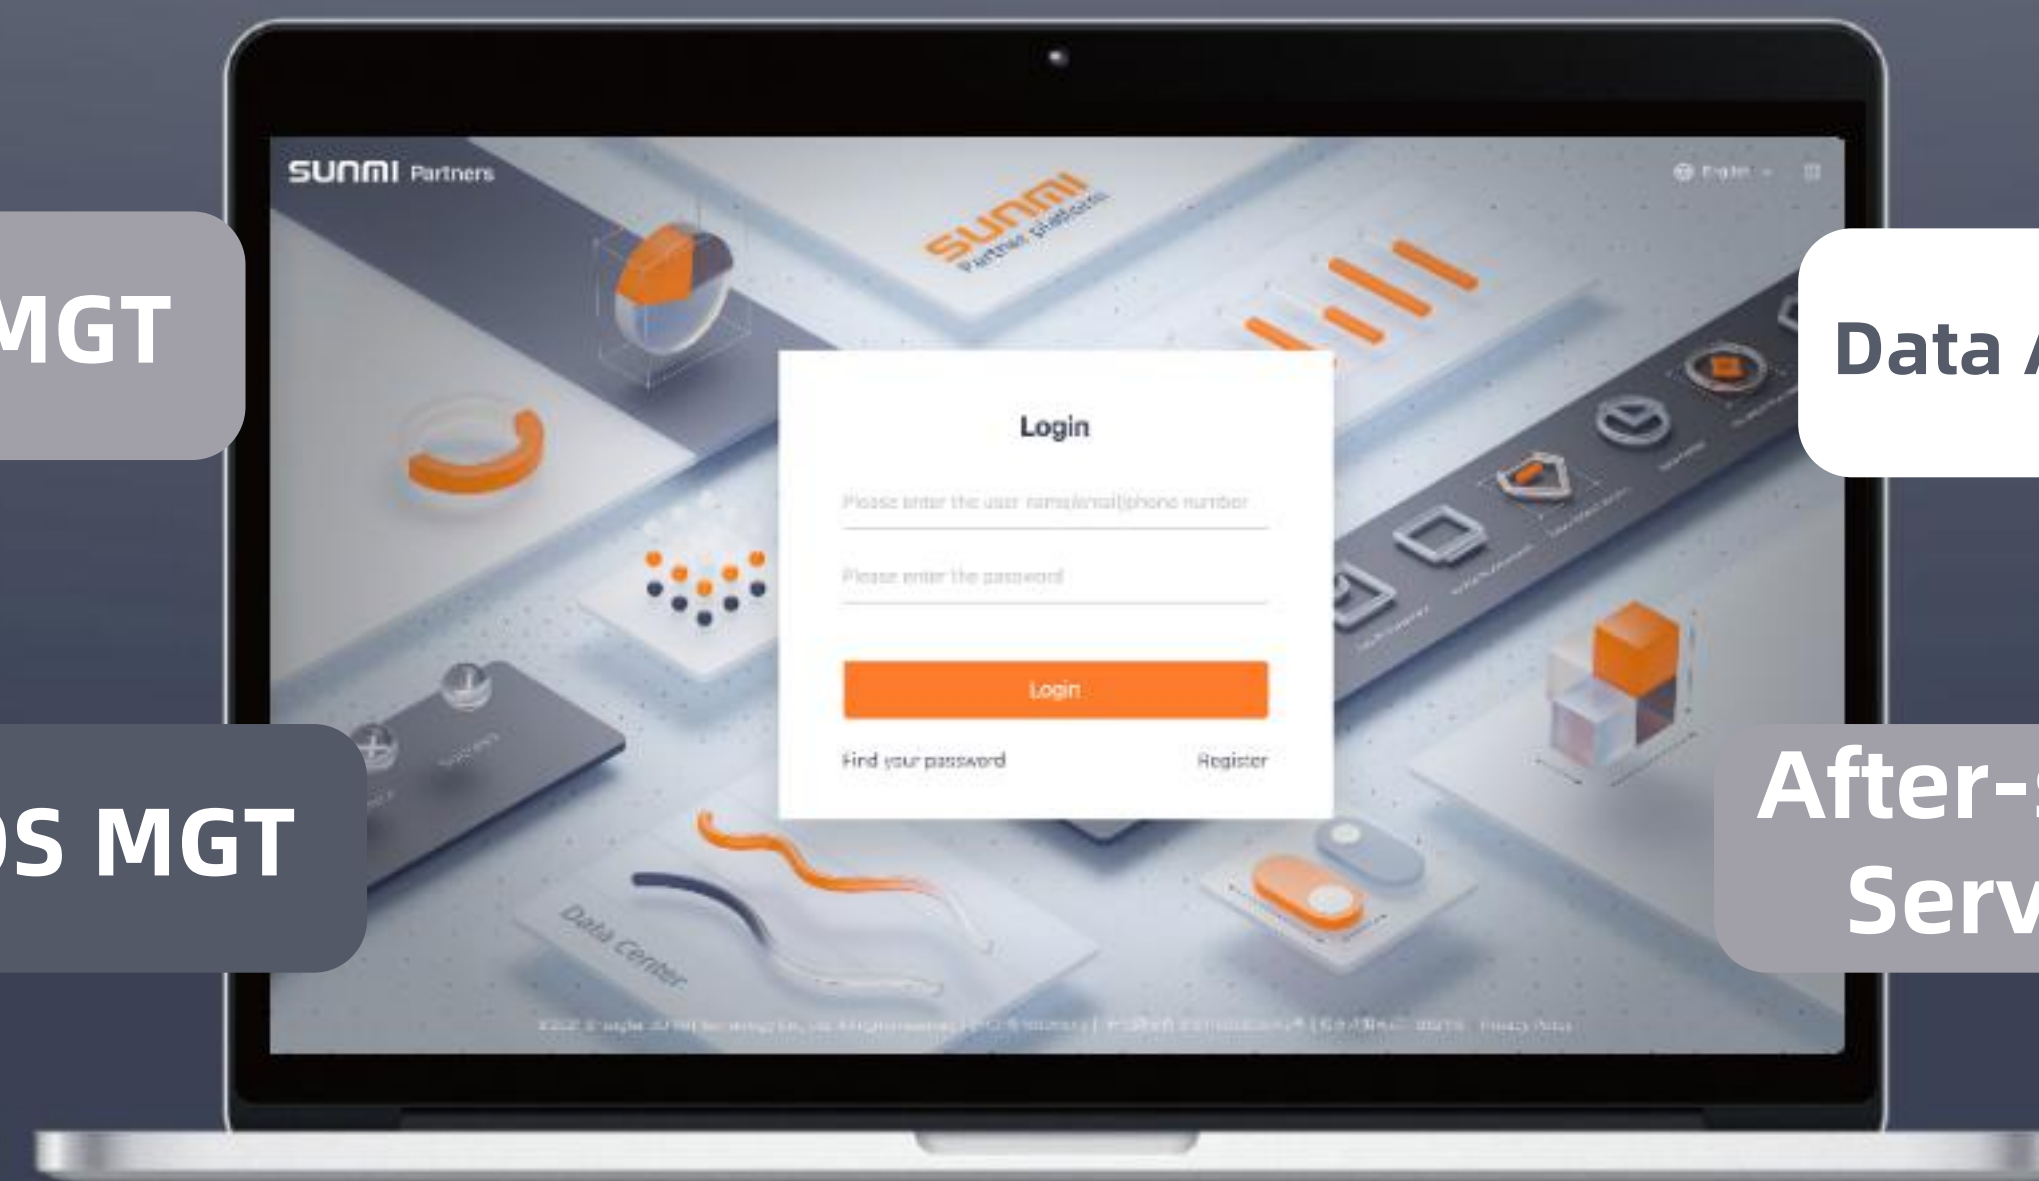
MGT

OS MGT

SUNMI Partners

English

SUNMI
Partner platform

Login

Please enter the user name/email/phone number

Please enter the password

Login

Find your password

Register

Data Center

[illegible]

Data A

After-s
Serv